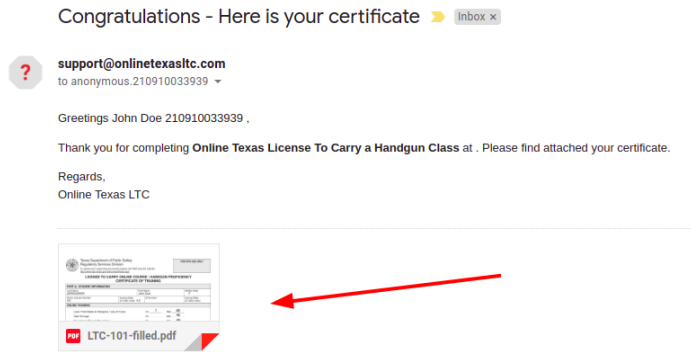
Congratulations - Here is your certificate

Inbox ×

support@onlinetexasltc.com
to anonymous.210910033939

Greetings John Doe 210910033939 ,

Thank you for completing **Online Texas License To Carry a Handgun Class** at . Please find attached your certificate.

Regards,
Online Texas LTC

Texas Department of Public Safety
Regulatory Services Division

LICENSE TO CARRY ONLINE COURSE / HANDGUN PROFICIENCY CERTIFICATE OF TRAINING

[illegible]

PDF LTC-101-filled.pdf